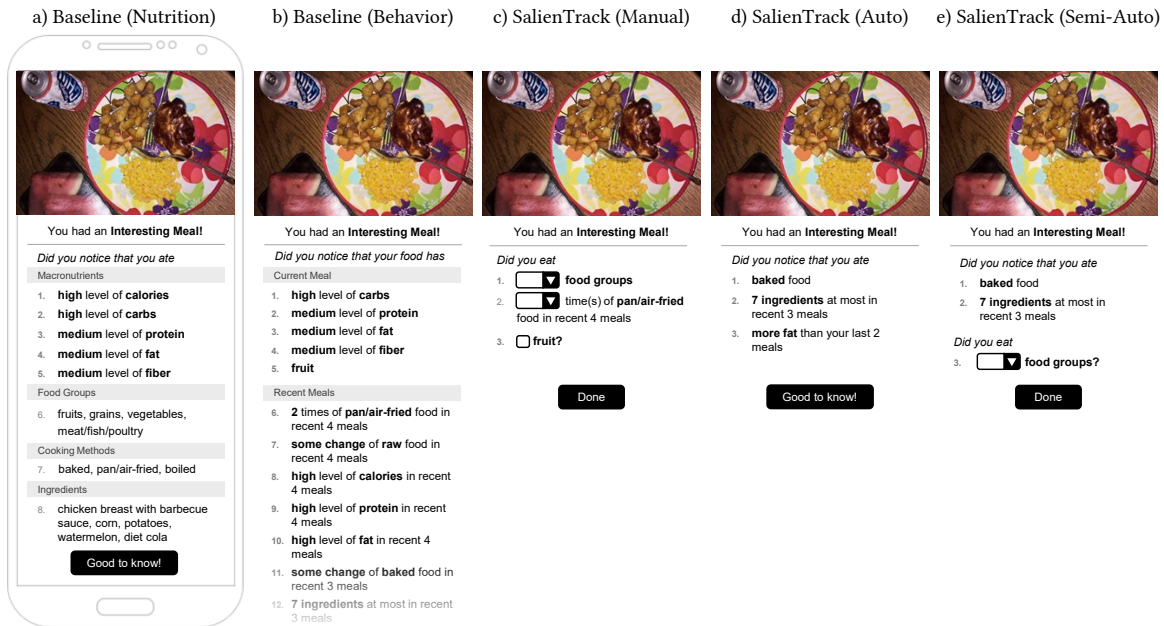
a) Baseline (Nutrition)

You had an **Interesting Meal!**

*Did you notice that you ate*

Macronutrients

1. **high** level of **calories**
2. **high** level of **carbs**
3. **medium** level of **protein**
4. **medium** level of **fat**
5. **medium** level of **fiber**

Food Groups

6. fruits, grains, vegetables, meat/fish/poultry

Cooking Methods

7. baked, pan/air-fried, boiled

Ingredients

8. chicken breast with barbecue sauce, corn, potatoes, watermelon, diet cola

Good to know!

b) Baseline (Behavior)

You had an **Interesting Meal!**

*Did you notice that your food has*

Current Meal

1. **high** level of **carbs**
2. **medium** level of **protein**
3. **medium** level of **fat**
4. **medium** level of **fiber**
5. **fruit**

Recent Meals

6. **2** times of **pan/air-fried** food in recent 4 meals
7. **some change** of **raw** food in recent 4 meals
8. **high** level of **calories** in recent 4 meals
9. **high** level of **protein** in recent 4 meals
10. **high** level of **fat** in recent 4 meals
11. **some change** of **baked** food in recent 3 meals
12. **7 ingredients** at most in recent 3 meals

c) SalienTrack (Manual)

You had an **Interesting Meal!**

*Did you eat*

1. **food groups**
2. time(s) of **pan/air-fried** food in recent 4 meals
3. **fruit?**

Done

d) SalienTrack (Auto)

You had an **Interesting Meal!**

*Did you notice that you ate*

1. **baked** food
2. **7 ingredients** at most in recent 3 meals
3. **more fat** than your last 2 meals

Good to know!

e) SalienTrack (Semi-Auto)

You had an **Interesting Meal!**

*Did you notice that you ate*

1. **baked** food
2. **7 ingredients** at most in recent 3 meals

*Did you eat*

3. **food groups?**

Done